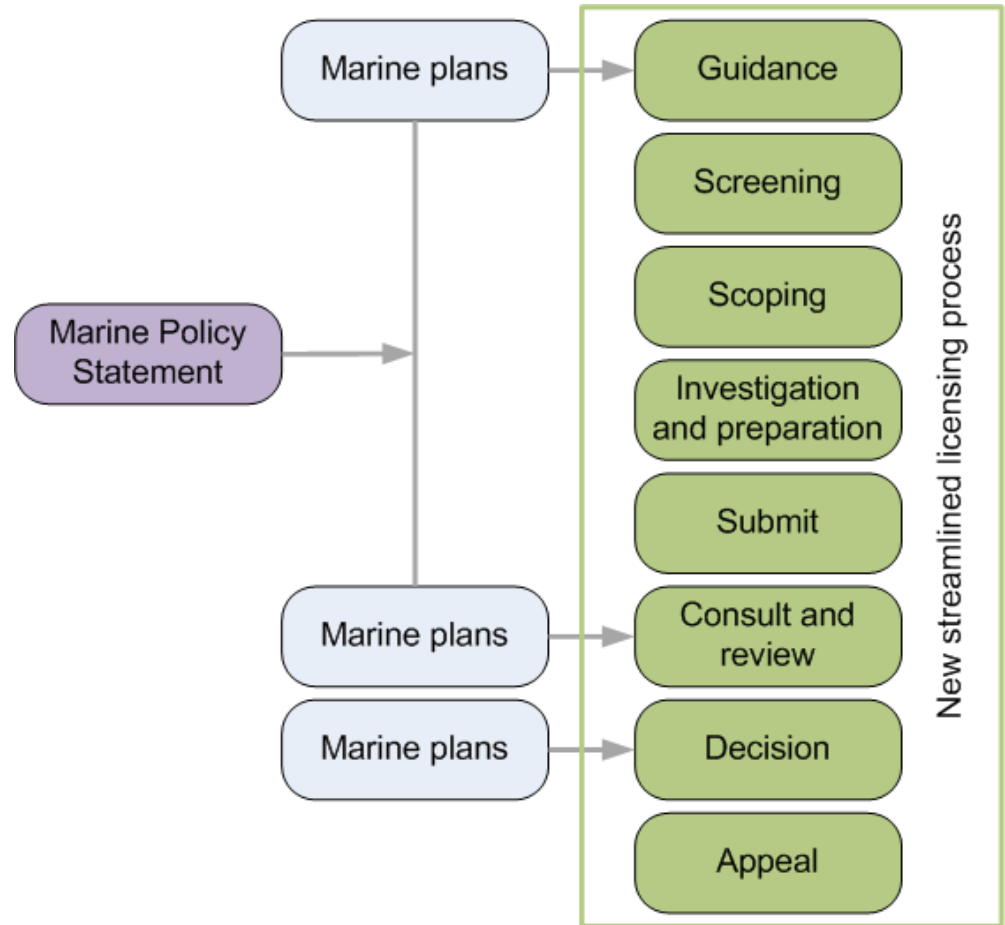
Marine plans

Marine Policy Statement

Marine plans

Marine plans

Guidance

Screening

Scoping

Investigation and preparation

Submit

Consult and review

Decision

Appeal

New streamlined licensing process